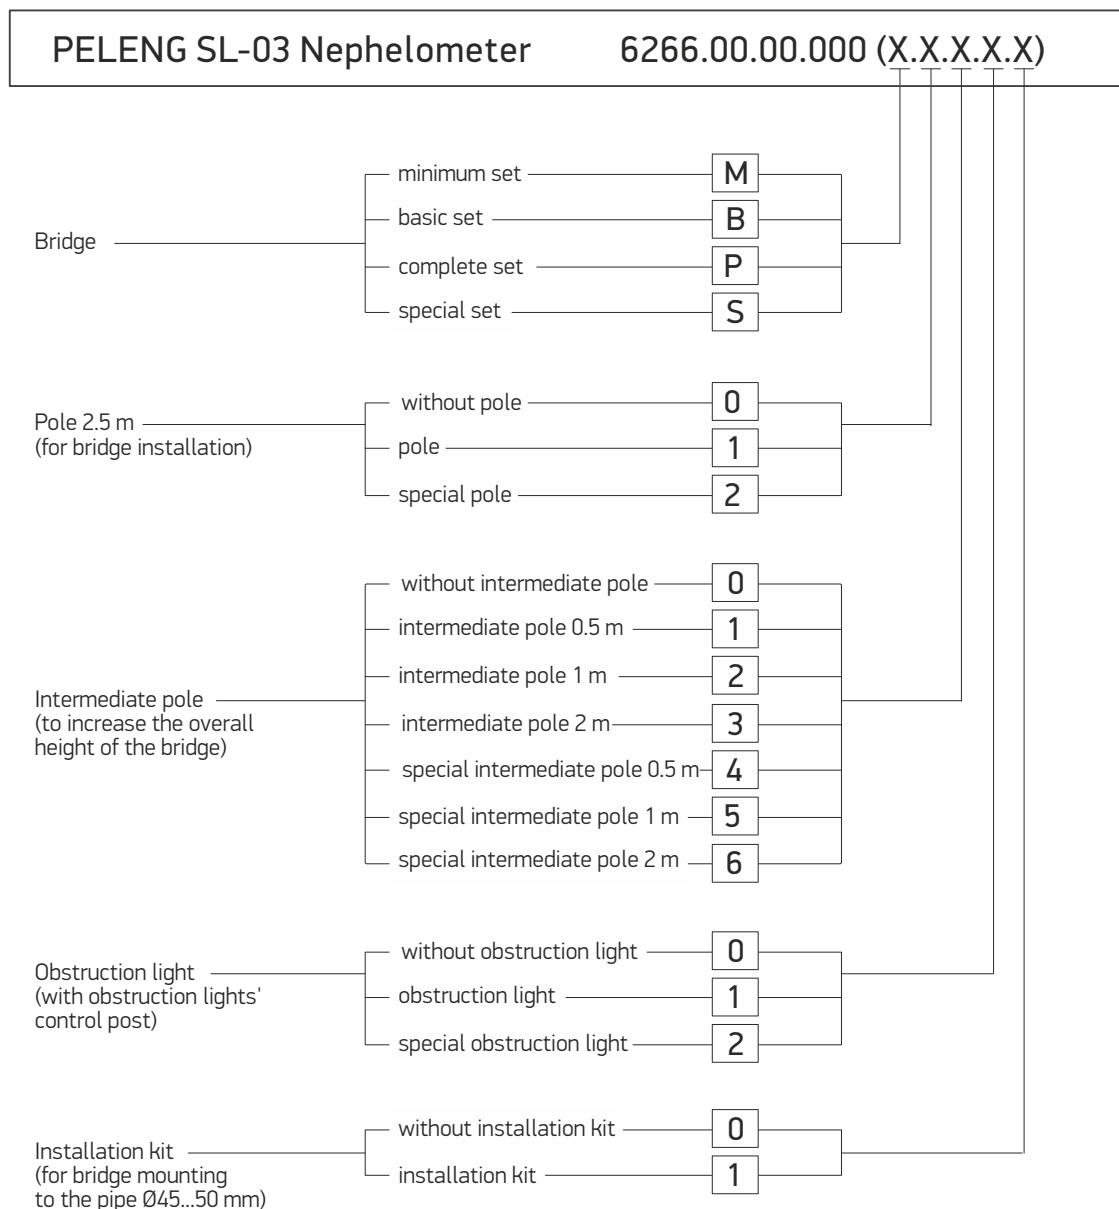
PELENG SL-03 Nephelometer 6266.00.00.000 (X.X.X.X.X)

Bridge

minimum set M
basic set B
complete set P
special set S

Pole 2.5 m
(for bridge installation)

without pole 0
pole 1
special pole 2

Intermediate pole
(to increase the overall height of the bridge)

without intermediate pole 0
intermediate pole 0.5 m 1
intermediate pole 1 m 2
intermediate pole 2 m 3
special intermediate pole 0.5 m 4
special intermediate pole 1 m 5
special intermediate pole 2 m 6

Obstruction light
(with obstruction lights' control post)

without obstruction light 0
obstruction light 1
special obstruction light 2

Installation kit
(for bridge mounting to the pipe Ø45...50 mm)

without installation kit 0
installation kit 1